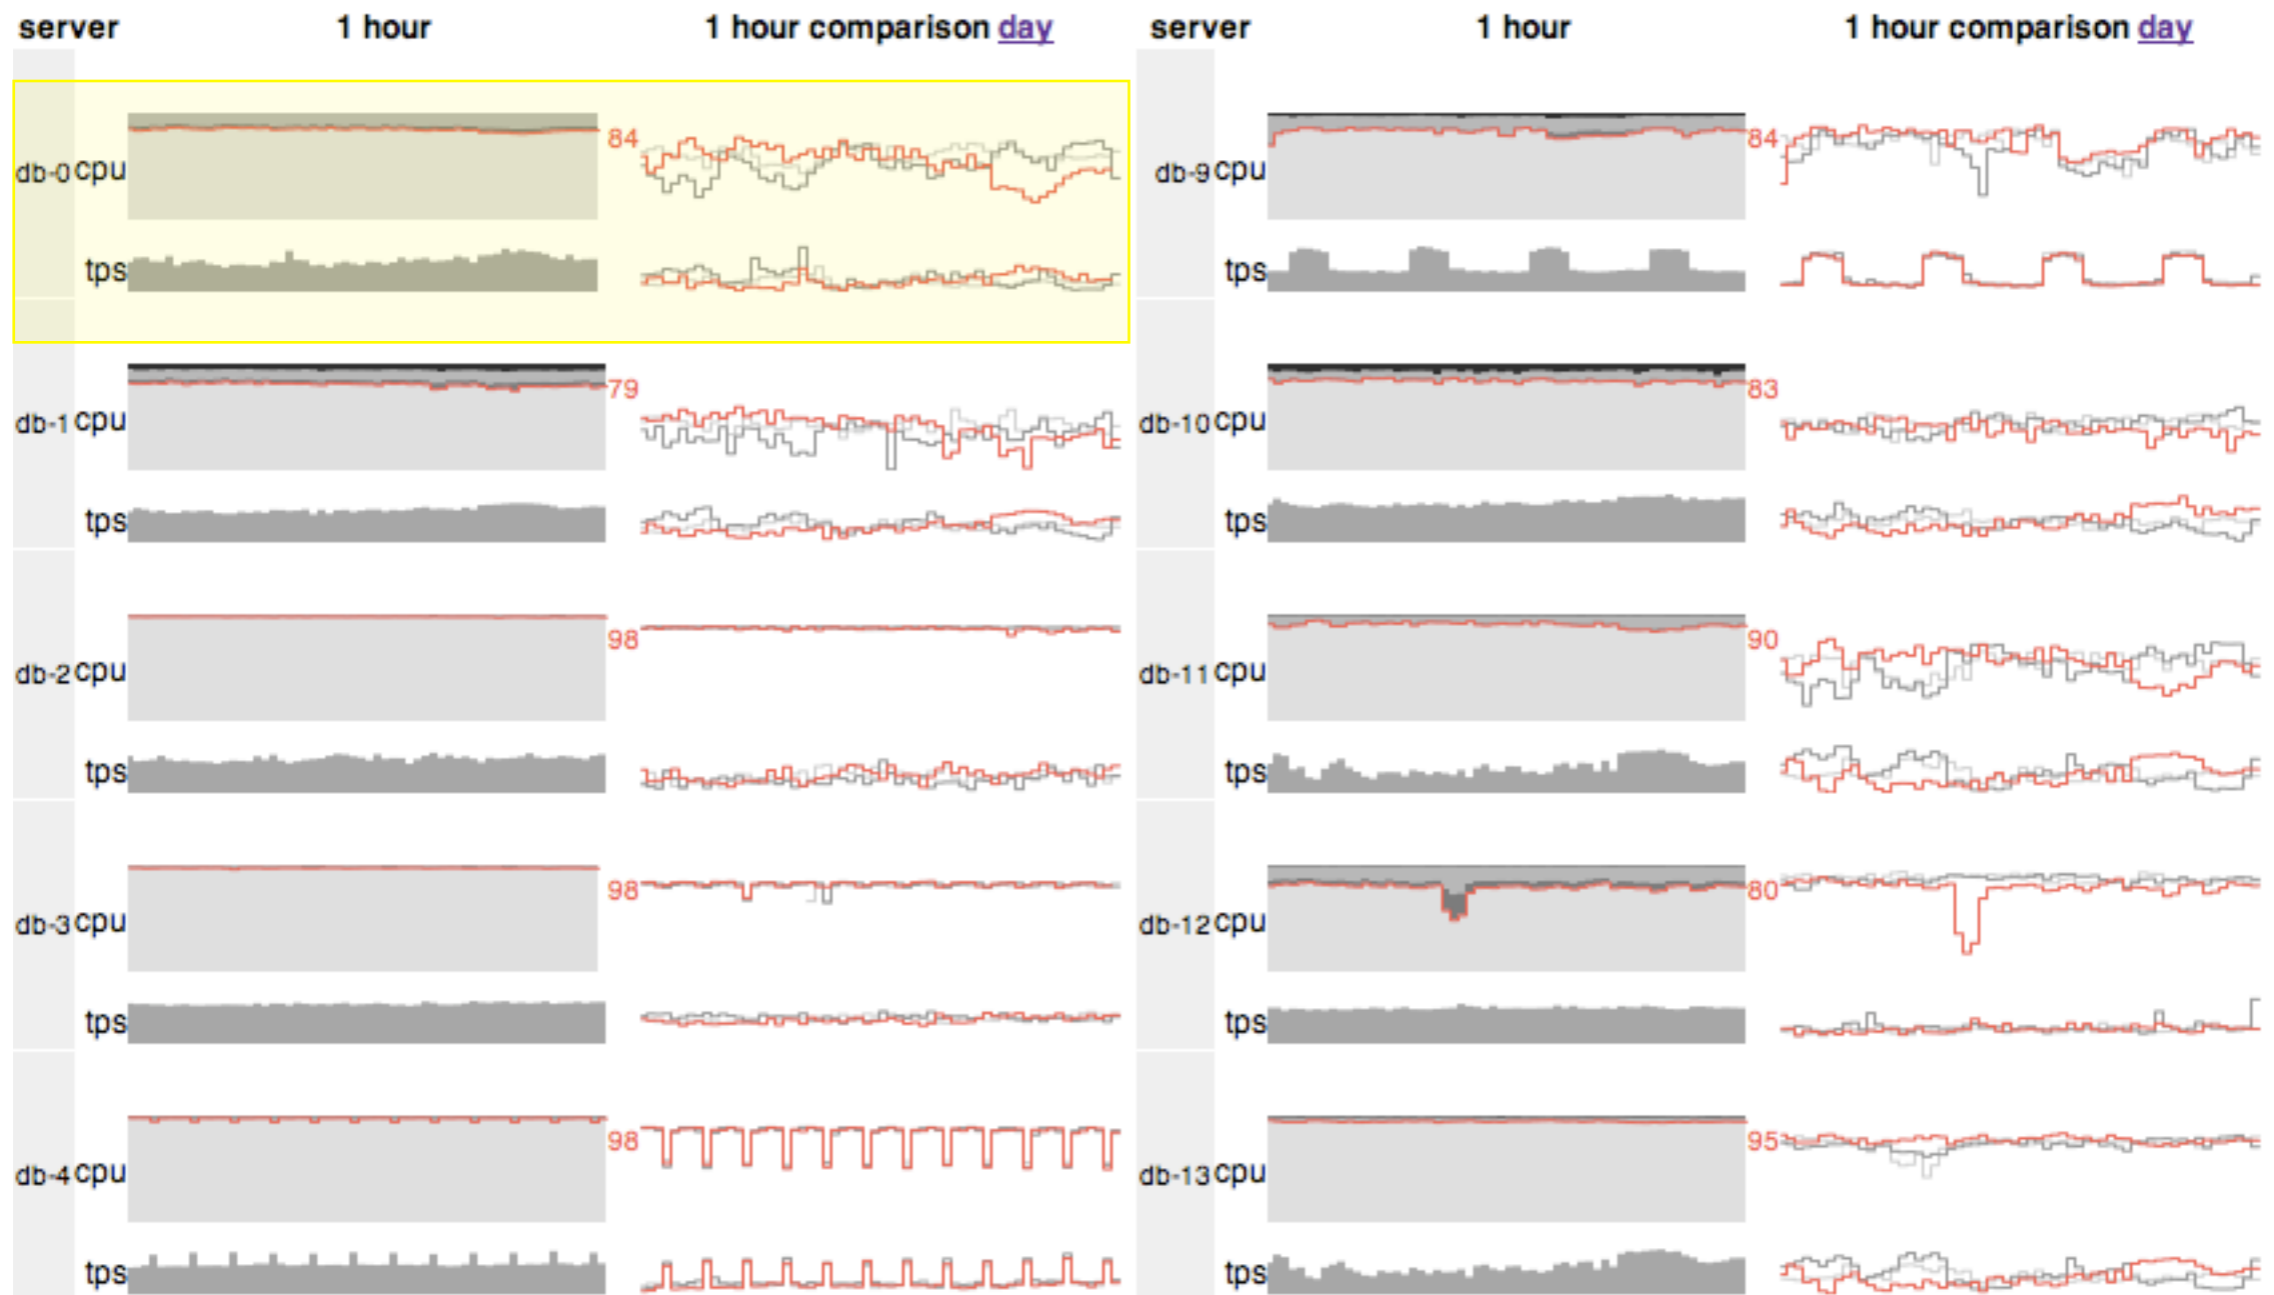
server 1 hour 1 hour comparison day

db-0 cpu 84
tps

db-1 cpu 79
tps

db-2 cpu 98
tps

db-3 cpu 98
tps

db-4 cpu 98
tps

server 1 hour 1 hour comparison day

db-9 cpu 84
tps

db-10 cpu 83
tps

db-11 cpu 90
tps

db-12 cpu 80
tps

db-13 cpu 95
tps